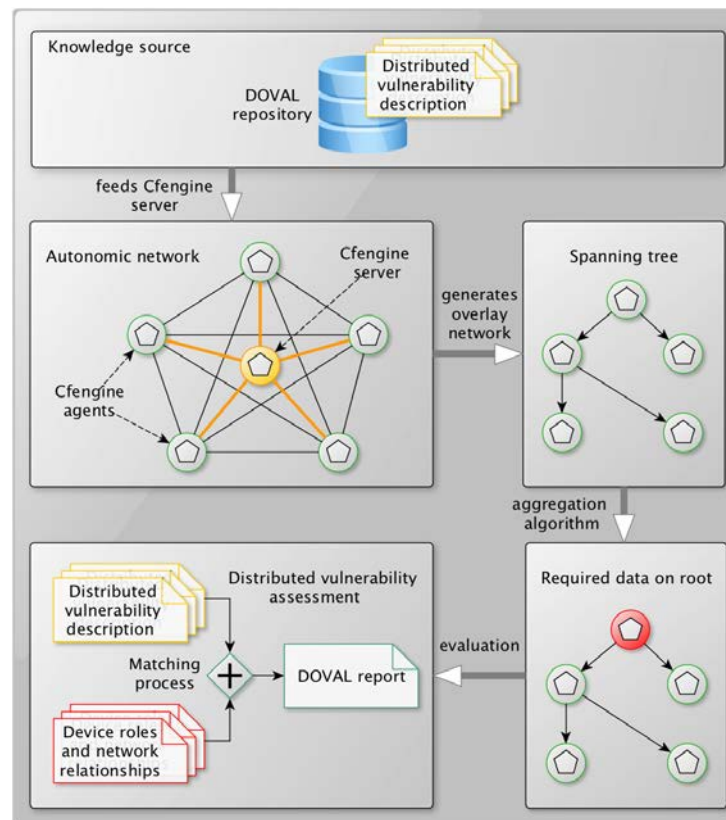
Knowledge source

DOVAL repository

Distributed vulnerability description

feeds Cfengine server

Autonomic network

Cfengine server

Cfengine agents

generates overlay network

Spanning tree

aggregation algorithm

Distributed vulnerability assessment

Distributed vulnerability description

Matching process

DOVAL report

Device roles and network relationships

evaluation

Required data on root